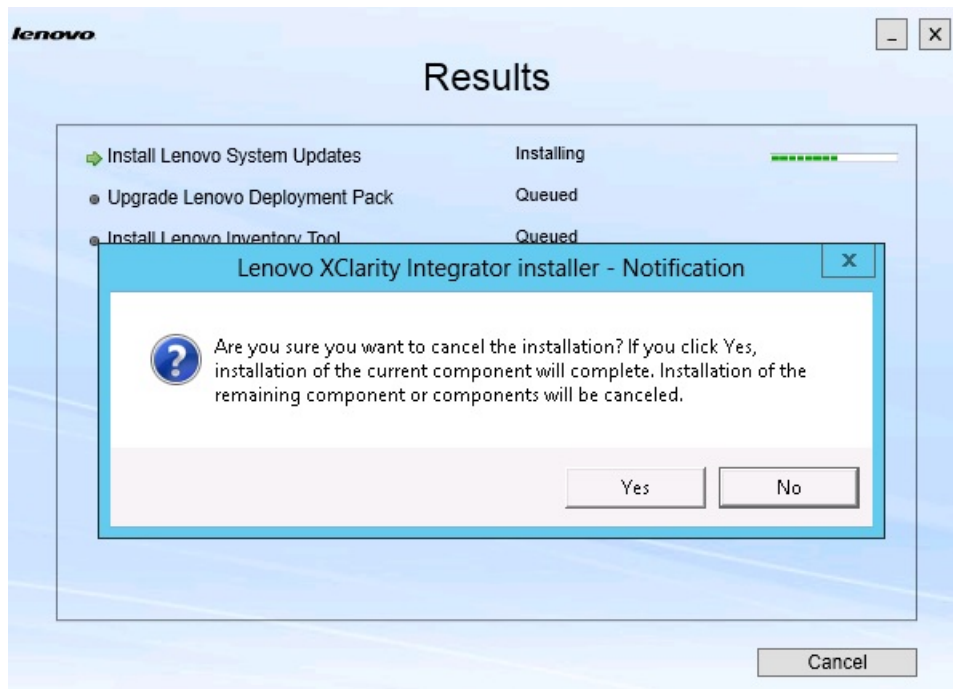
lenovo

_ X

Results

Install Lenovo System Updates Installing

Upgrade Lenovo Deployment Pack Queued

Install Lenovo Inventory Tool Queued

Lenovo XClarity Integrator installer - Notification

x

Are you sure you want to cancel the installation? If you click Yes, installation of the current component will complete. Installation of the remaining component or components will be canceled.

Yes

No

Cancel